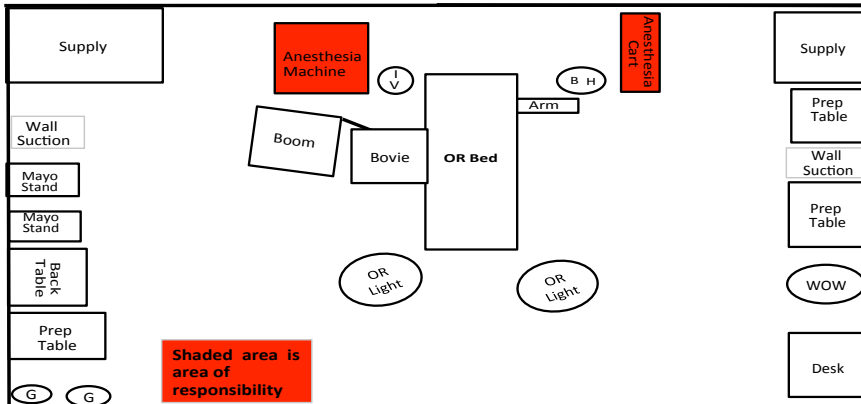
Supply

Anesthesia Machine

I V

Anesthesia Cart

B H

Supply

Arm

Prep Table

Wall Suction

Boom

Bovie

OR Bed

Wall Suction

Mayo Stand

Mayo Stand

Prep Table

Back Table

OR Light

OR Light

WOW

Prep Table

Shaded area is area of responsibility

Desk

G

G